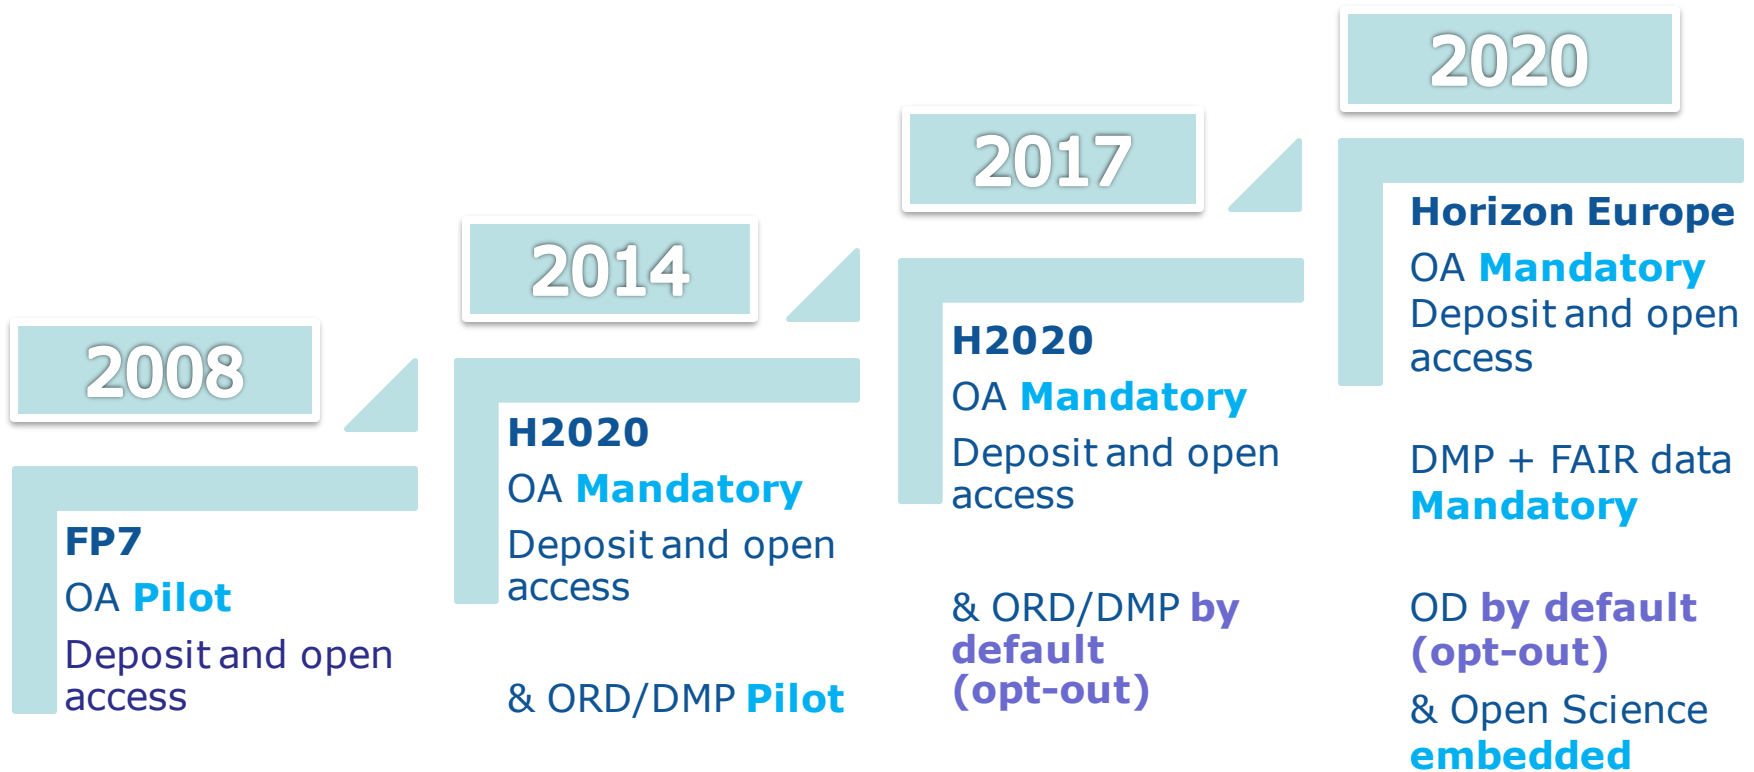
2008

FP7

OA Pilot

Deposit and open access

2014

H2020

OA Mandatory

Deposit and open access

& ORD/DMP Pilot

2017

H2020

OA Mandatory

Deposit and open access

& ORD/DMP by default (opt-out)

2020

Horizon Europe

OA Mandatory

Deposit and open access

DMP + FAIR data Mandatory

OD by default (opt-out)

& Open Science embedded